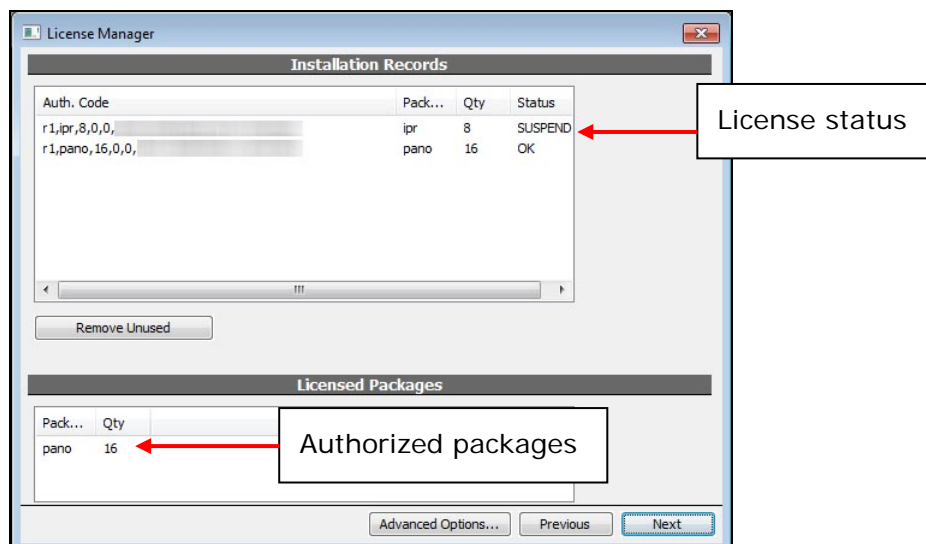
License Manager

Installation Records

| Auth. Code | Pack... | Qty | Status |
|---|---|---|---|
| r1,ipr,8,0,0, | ipr | 8 | SUSPEND |
| r1,pano,16,0,0, | pano | 16 | OK |

License status

Remove Unused

Licensed Packages

| Pack... | Qty |
|---|---|
| pano | 16 |

Authorized packages

Advanced Options... Previous Next